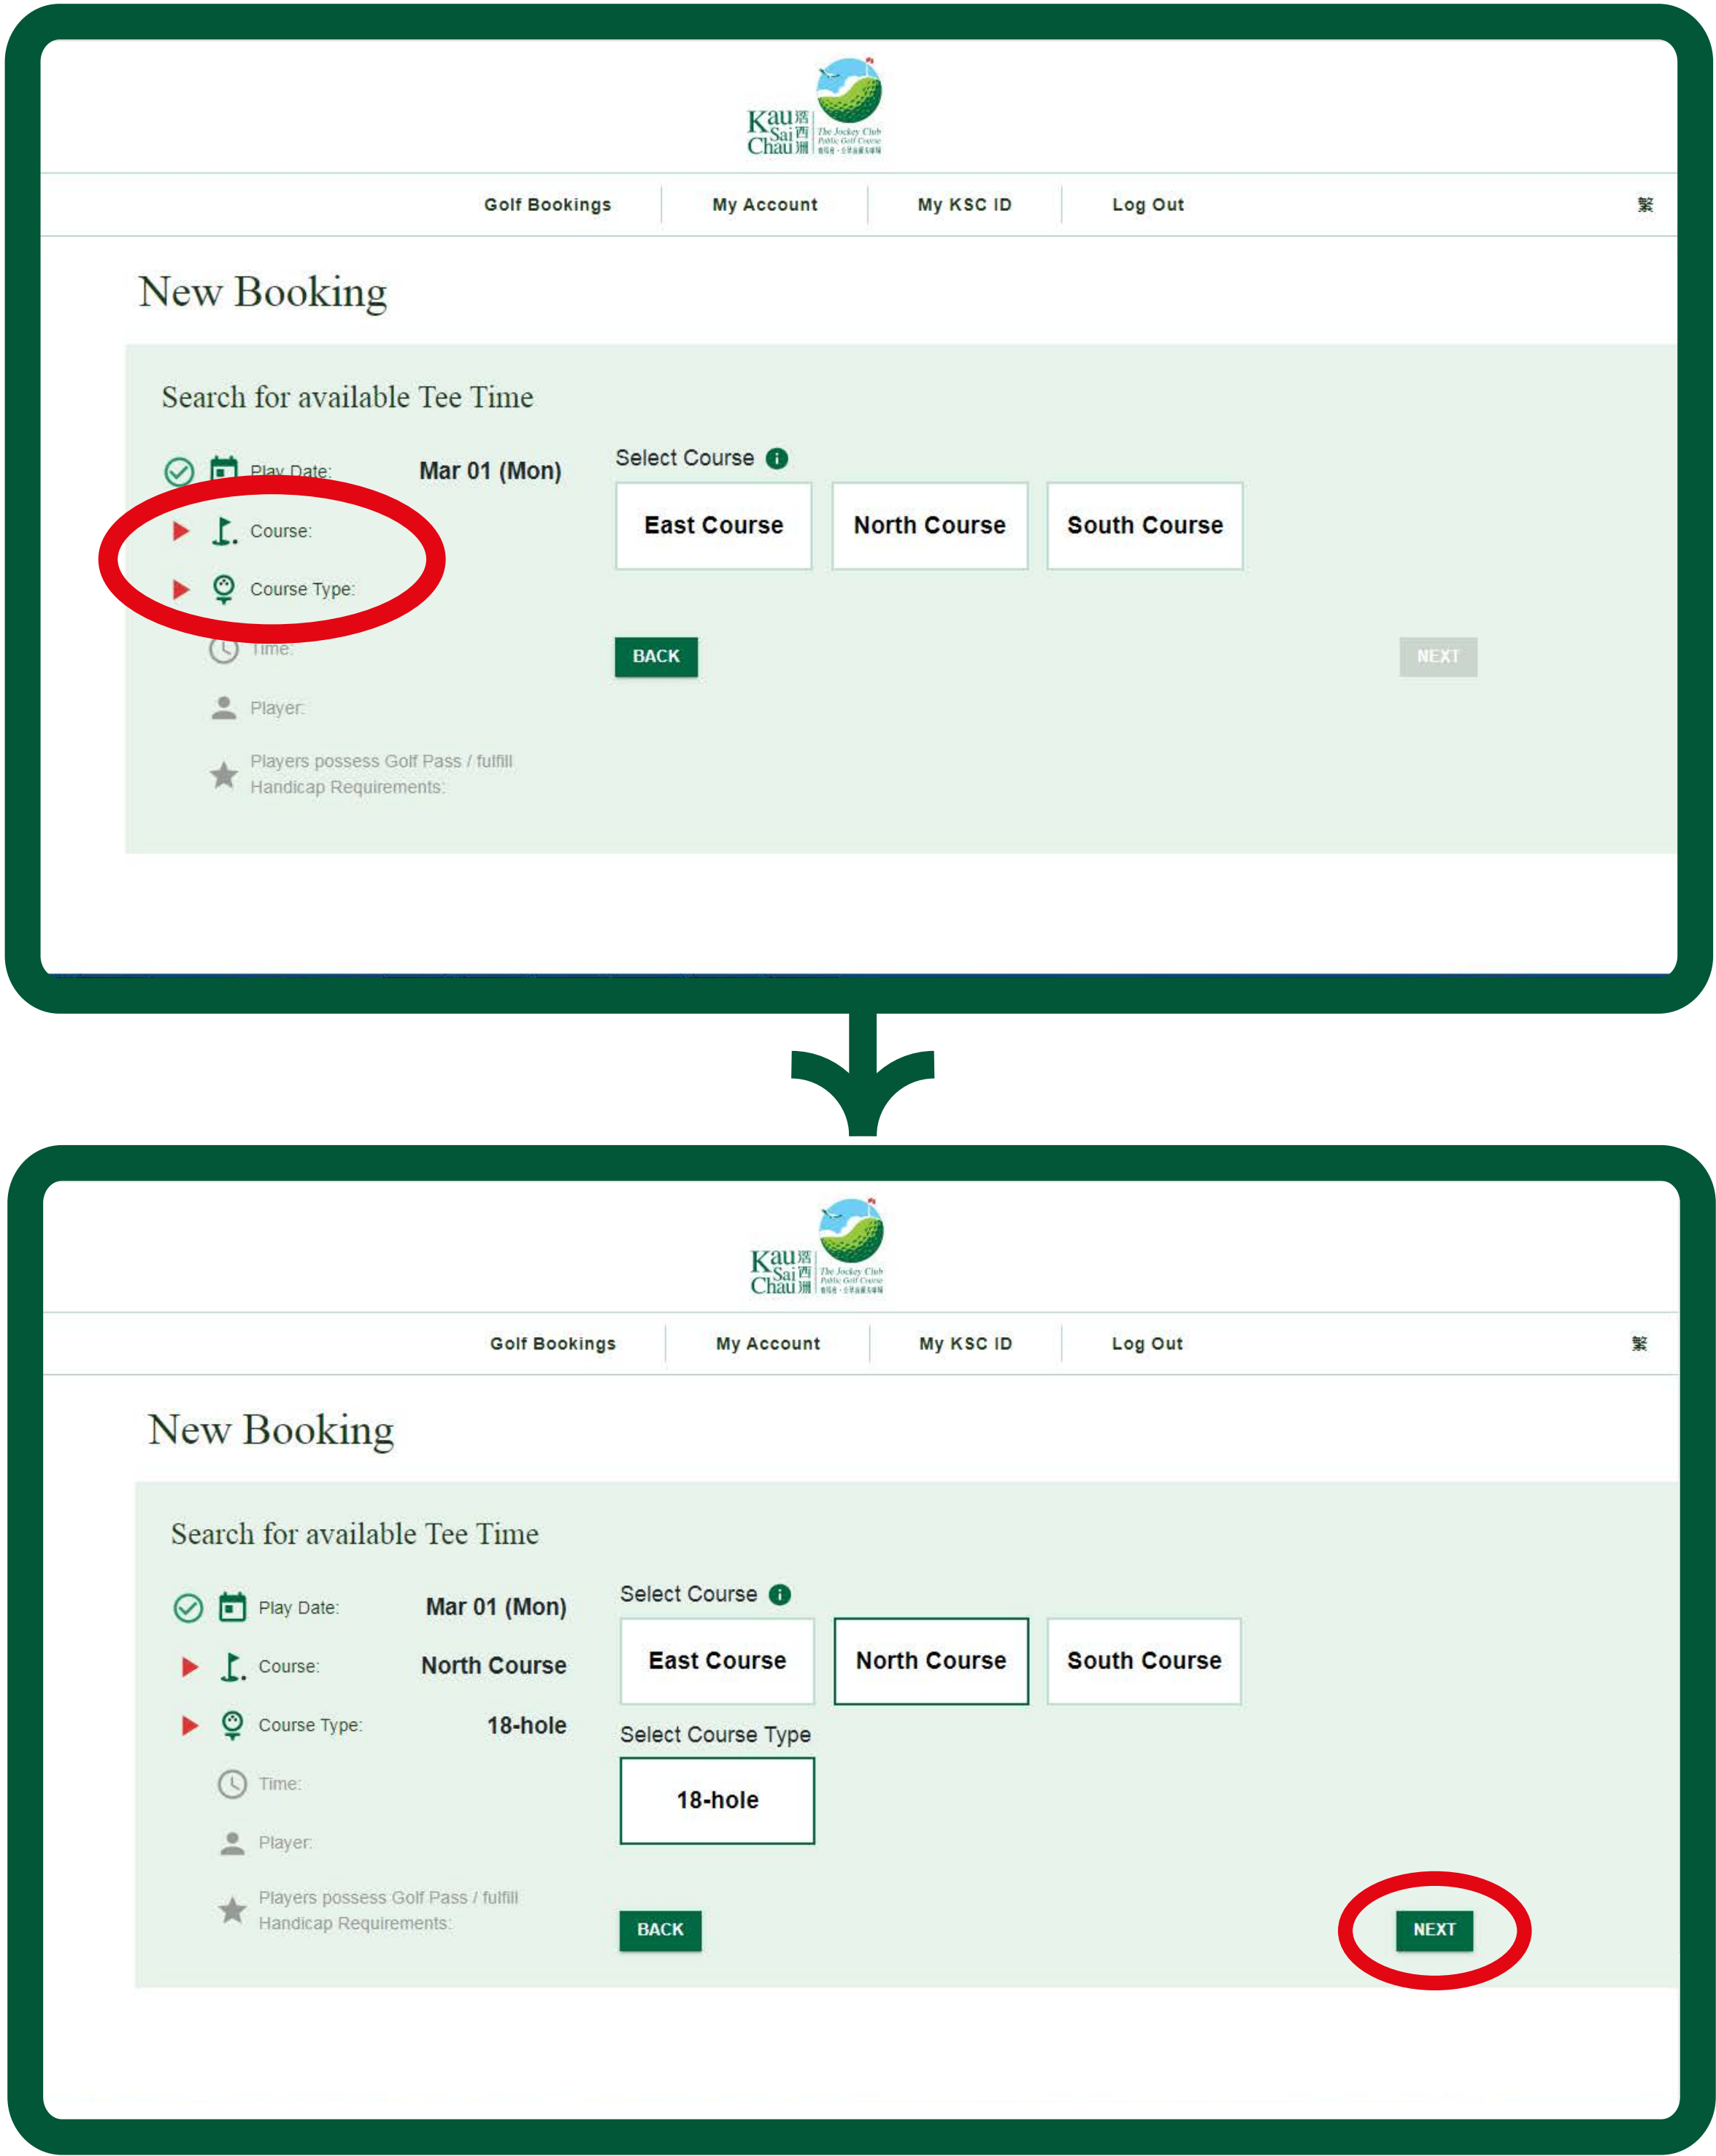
Kau Sai Chau 滘西洲 The Jockey Club Public Golf Course

Golf Bookings | My Account | My KSC ID | Log Out | 繁

New Booking

Search for available Tee Time

Play Date: Mar 01 (Mon)

Course:

Course Type:

Time:

Player:

Players possess Golf Pass / fulfill Handicap Requirements:

Select Course

East Course | North Course | South Course

BACK

NEXT

Kau Sai Chau 滘西洲 The Jockey Club Public Golf Course

Golf Bookings | My Account | My KSC ID | Log Out | 繁

New Booking

Search for available Tee Time

Play Date: Mar 01 (Mon)

Course: North Course

Course Type: 18-hole

Time:

Player:

Players possess Golf Pass / fulfill Handicap Requirements:

Select Course

East Course | North Course | South Course

Select Course Type

18-hole

BACK

NEXT